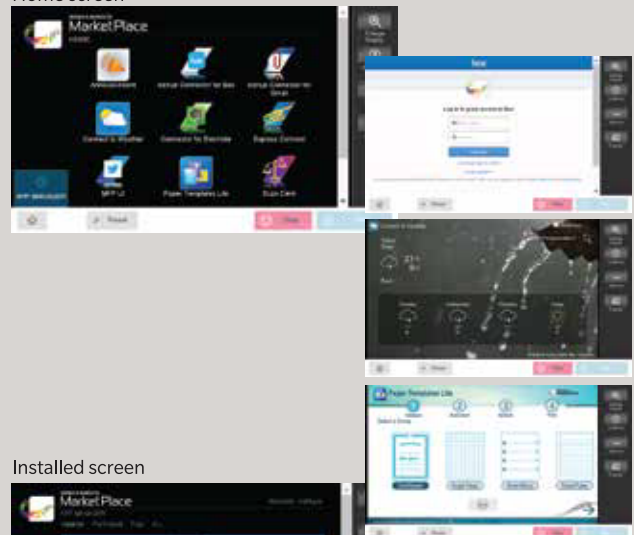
Home screen

MarketPlace

Announcement

Internal Connector for Box

Internal Connector for Google

Connect & Weather

Connector for Evernote

Express Connect

MFP LI

Paper Templates Lite

Scan Card

Reset

Clear

box

Log in to grant access to Box

Reset

Clear

Reset

Clear

Paper Templates Lite

Reset

Clear

Installed screen

MarketPlace